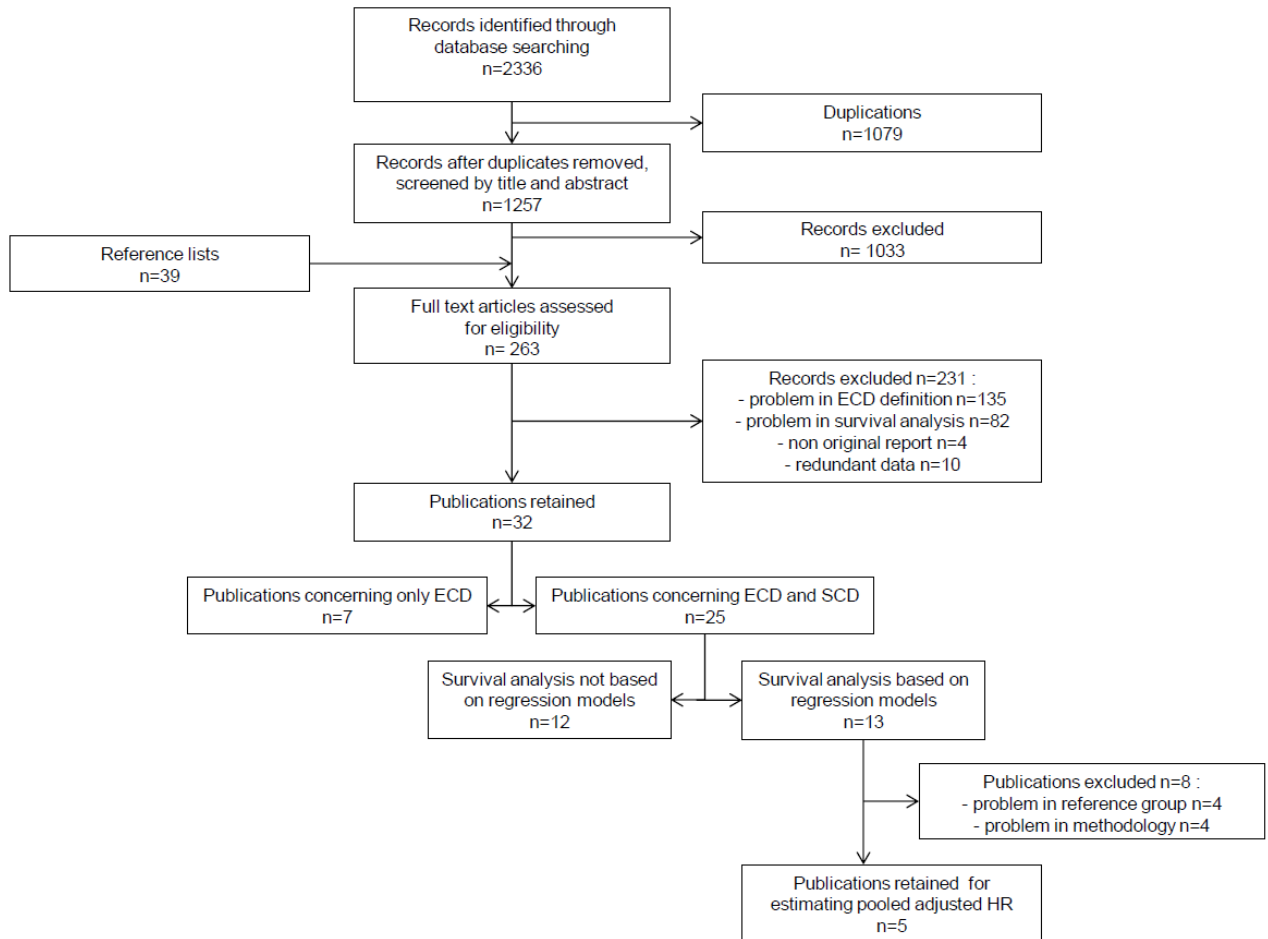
Records identified through database searching
n=2336

Duplications
n=1079

Records after duplicates removed, screened by title and abstract
n=1257

Reference lists
n=39

Records excluded
n= 1033

Full text articles assessed for eligibility
n= 263

Records excluded n=231 :
- problem in ECD definition n=135
- problem in survival analysis n=82
- non original report n=4
- redundant data n=10

Publications retained
n=32

Publications concerning only ECD
n=7

Publications concerning ECD and SCD
n=25

Survival analysis not based on regression models
n=12

Survival analysis based on regression models
n=13

Publications excluded n=8 :
- problem in reference group n=4
- problem in methodology n=4

Publications retained for estimating pooled adjusted HR
n=5